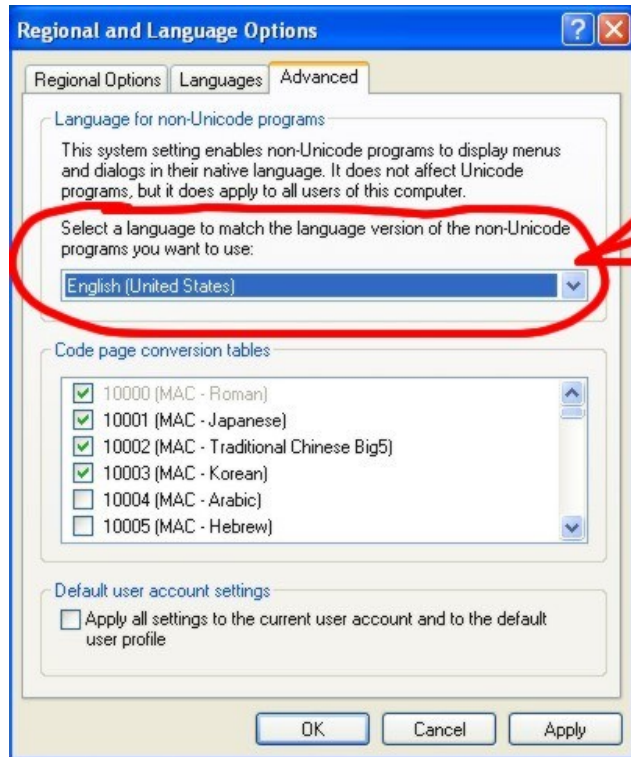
Regional and Language Options

Regional Options | Languages | Advanced

Language for non-Unicode programs

This system setting enables non-Unicode programs to display menus and dialogs in their native language. It does not affect Unicode programs, but it does apply to all users of this computer.

Select a language to match the language version of the non-Unicode programs you want to use:

English (United States)

Code page conversion tables

10000 (MAC - Roman)
10001 (MAC - Japanese)
10002 (MAC - Traditional Chinese Big5)
10003 (MAC - Korean)
10004 (MAC - Arabic)
10005 (MAC - Hebrew)

Default user account settings

Apply all settings to the current user account and to the default user profile

OK | Cancel | Apply